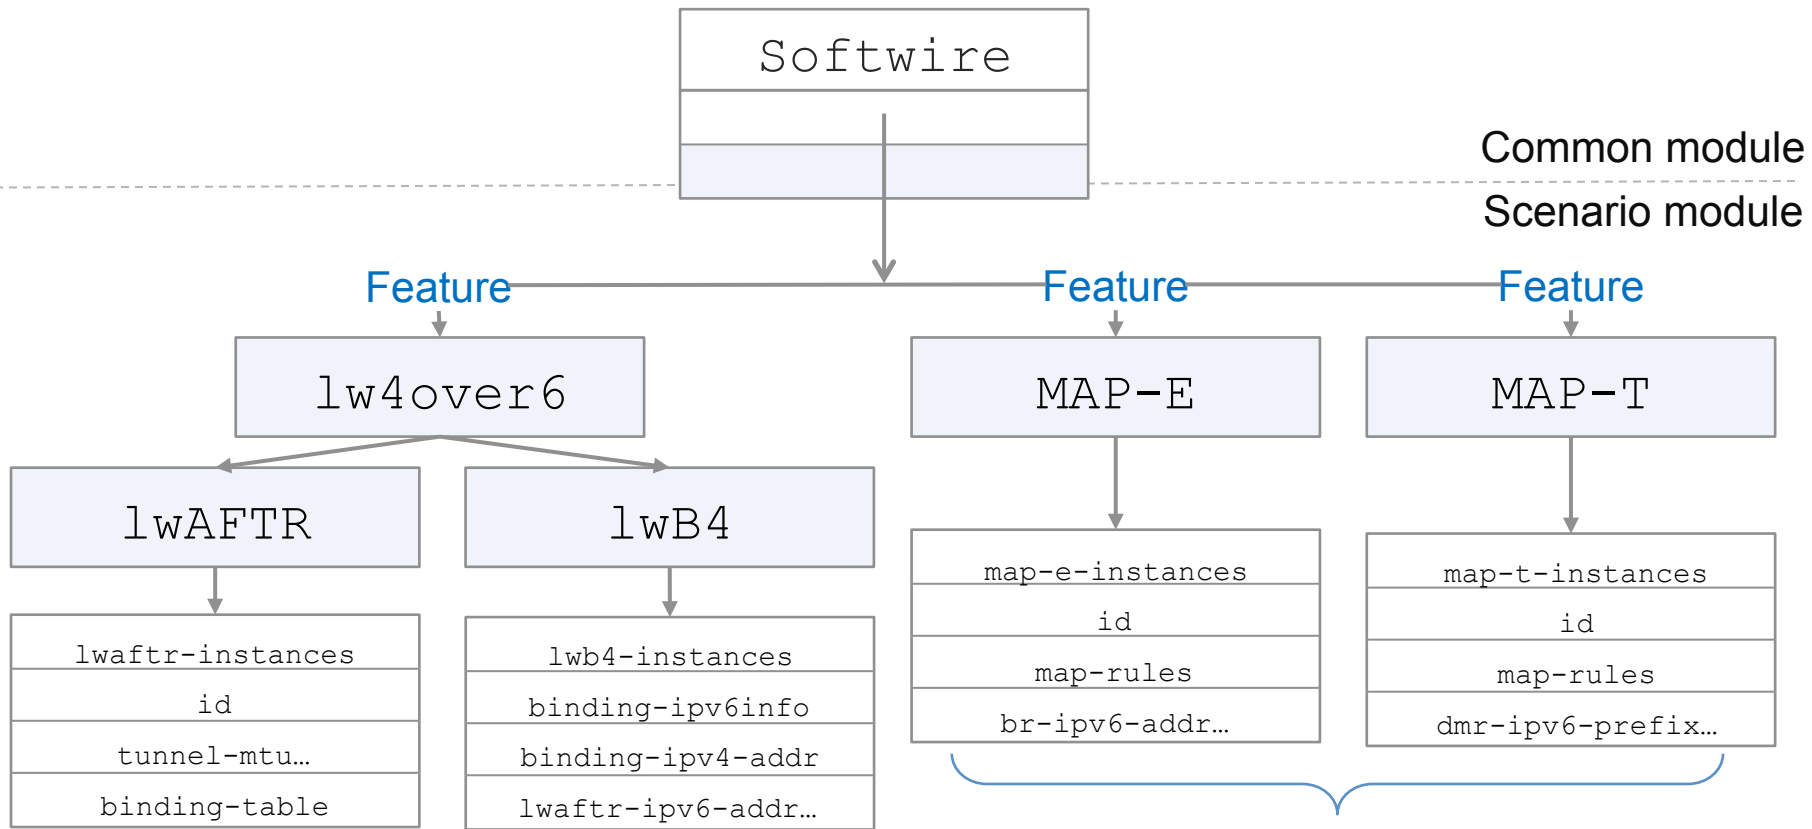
Softwire

Common module

Scenario module

Feature

Feature

Feature

lw4over6

MAP-E

MAP-T

lwAFTR

lwB4

lwaftr-instances

id

tunnel-mtu…

binding-table

lwb4-instances

binding-ipv6info

binding-ipv4-addr

lwaftr-ipv6-addr…

map-e-instances

id

map-rules

br-ipv6-addr…

map-t-instances

id

map-rules

dmr-ipv6-prefix…